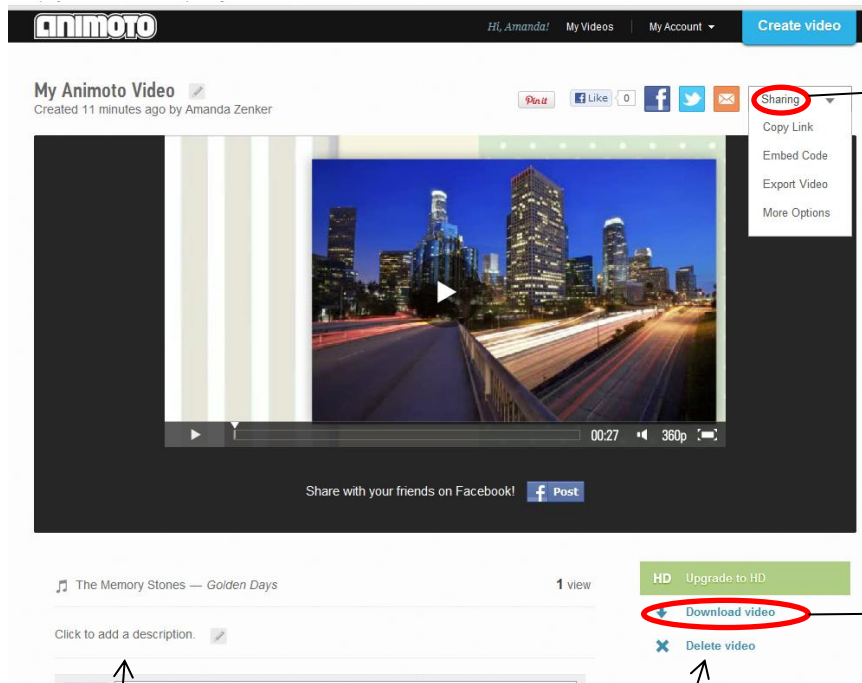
animoto

Hi, Amanda! My Videos My Account Create video

My Animoto Video
Created 11 minutes ago by Amanda Zenker

Pin it Like 0

Sharing
Copy Link
Embed Code
Export Video
More Options

00:27 360p

Share with your friends on Facebook! Post

The Memory Stones — Golden Days

1 view

Click to add a description.

HD Upgrade to HD

Download video

Delete video